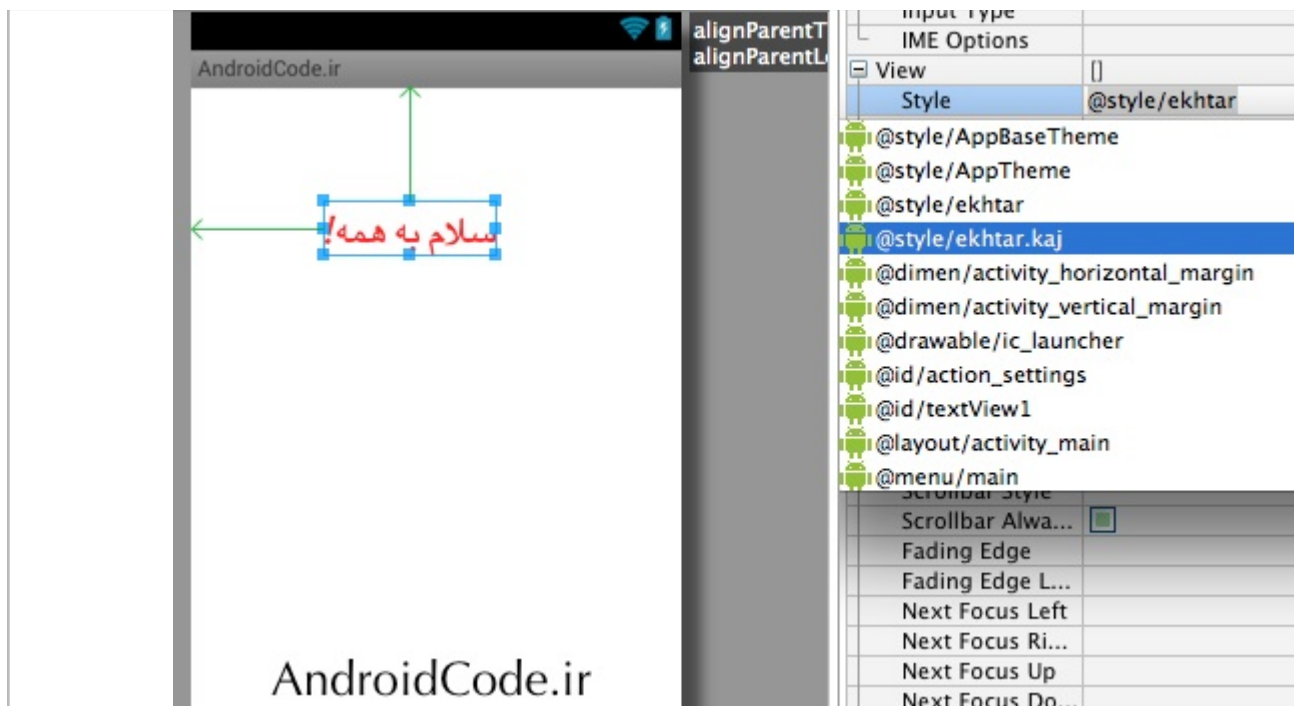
AndroidCode.ir

سلام به همه!

AndroidCode.ir

alignParentT
alignParentL

Input Type
IME Options
View []
Style @style/ekhtar
@style/AppBaseTheme
@style/AppTheme
@style/ekhtar
@style/ekhtar.kaj
@dimen/activity_horizontal_margin
@dimen/activity_vertical_margin
@drawable/ic_launcher
@id/action_settings
@id/textView1
@layout/activity_main
@menu/main
Scrollbar Style
Scrollbar Alwa...
Fading Edge
Fading Edge L...
Next Focus Left
Next Focus Ri...
Next Focus Up
Next Focus Do...